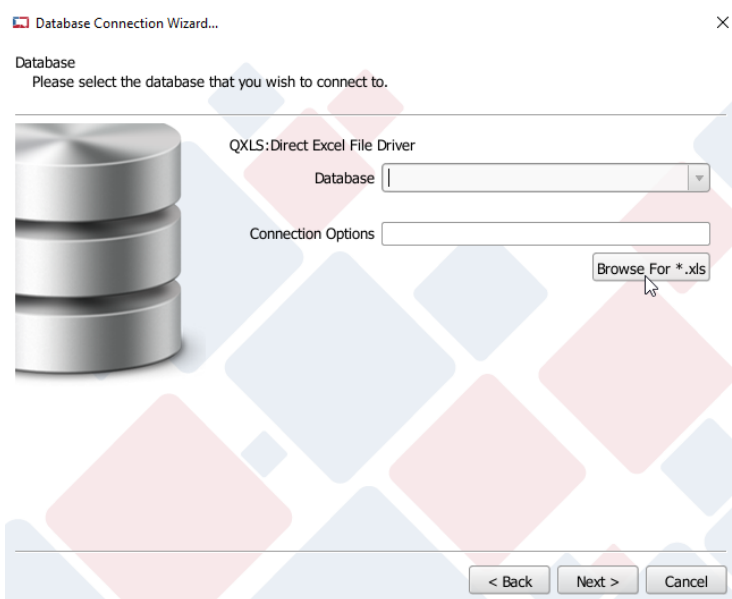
Database Connection Wizard...

×

Database
Please select the database that you wish to connect to.

QXLS:Direct Excel File Driver

Database

Connection Options

Browse For *.xls

< Back

Next >

Cancel